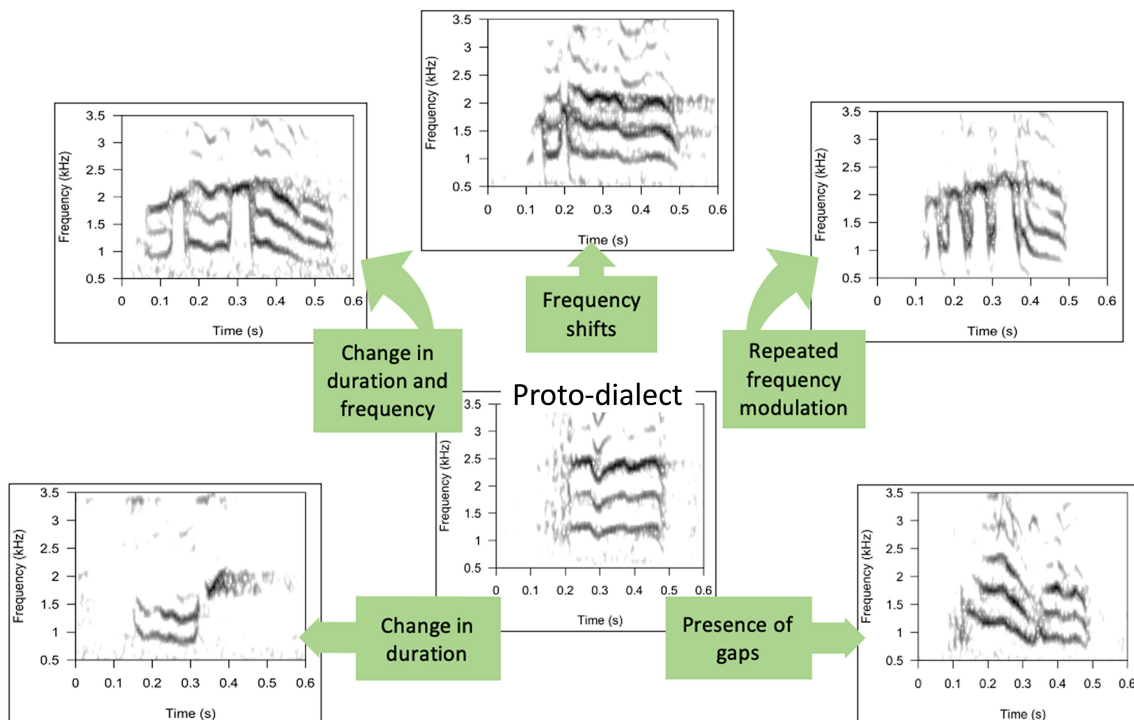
3.5
3
2.5
2
1.5
1
0.5
Frequency (kHz)
0 0.1 0.2 0.3 0.4 0.5 0.6
Time (s)

3.5
3
2.5
2
1.5
1
0.5
Frequency (kHz)
0 0.1 0.2 0.3 0.4 0.5 0.6
Time (s)

3.5
3
2.5
2
1.5
1
0.5
Frequency (kHz)
0 0.1 0.2 0.3 0.4 0.5 0.6
Time (s)

Frequency shifts

Change in duration and frequency

Repeated frequency modulation

Proto-dialect

3.5
3
2.5
2
1.5
1
0.5
Frequency (kHz)
0 0.1 0.2 0.3 0.4 0.5 0.6
Time (s)

3.5
3
2.5
2
1.5
1
0.5
Frequency (kHz)
0 0.1 0.2 0.3 0.4 0.5 0.6
Time (s)

Change in duration

Presence of gaps

3.5
3
2.5
2
1.5
1
0.5
Frequency (kHz)
0 0.1 0.2 0.3 0.4 0.5 0.6
Time (s)